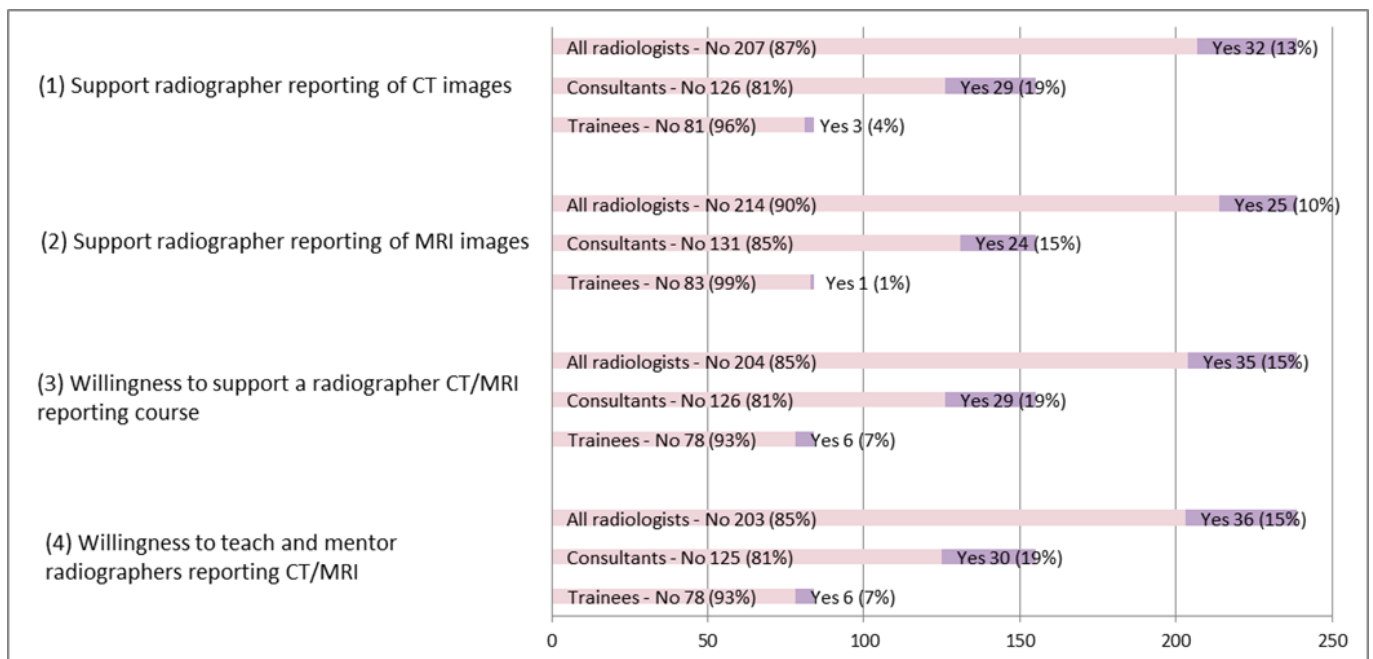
(1) Support radiographer reporting of CT images

All radiologists - No 207 (87%) Yes 32 (13%)

Consultants - No 126 (81%) Yes 29 (19%)

Trainees - No 81 (96%) Yes 3 (4%)

(2) Support radiographer reporting of MRI images

All radiologists - No 214 (90%) Yes 25 (10%)

Consultants - No 131 (85%) Yes 24 (15%)

Trainees - No 83 (99%) Yes 1 (1%)

(3) Willingness to support a radiographer CT/MRI reporting course

All radiologists - No 204 (85%) Yes 35 (15%)

Consultants - No 126 (81%) Yes 29 (19%)

Trainees - No 78 (93%) Yes 6 (7%)

(4) Willingness to teach and mentor radiographers reporting CT/MRI

All radiologists - No 203 (85%) Yes 36 (15%)

Consultants - No 125 (81%) Yes 30 (19%)

Trainees - No 78 (93%) Yes 6 (7%)

0 50 100 150 200 250